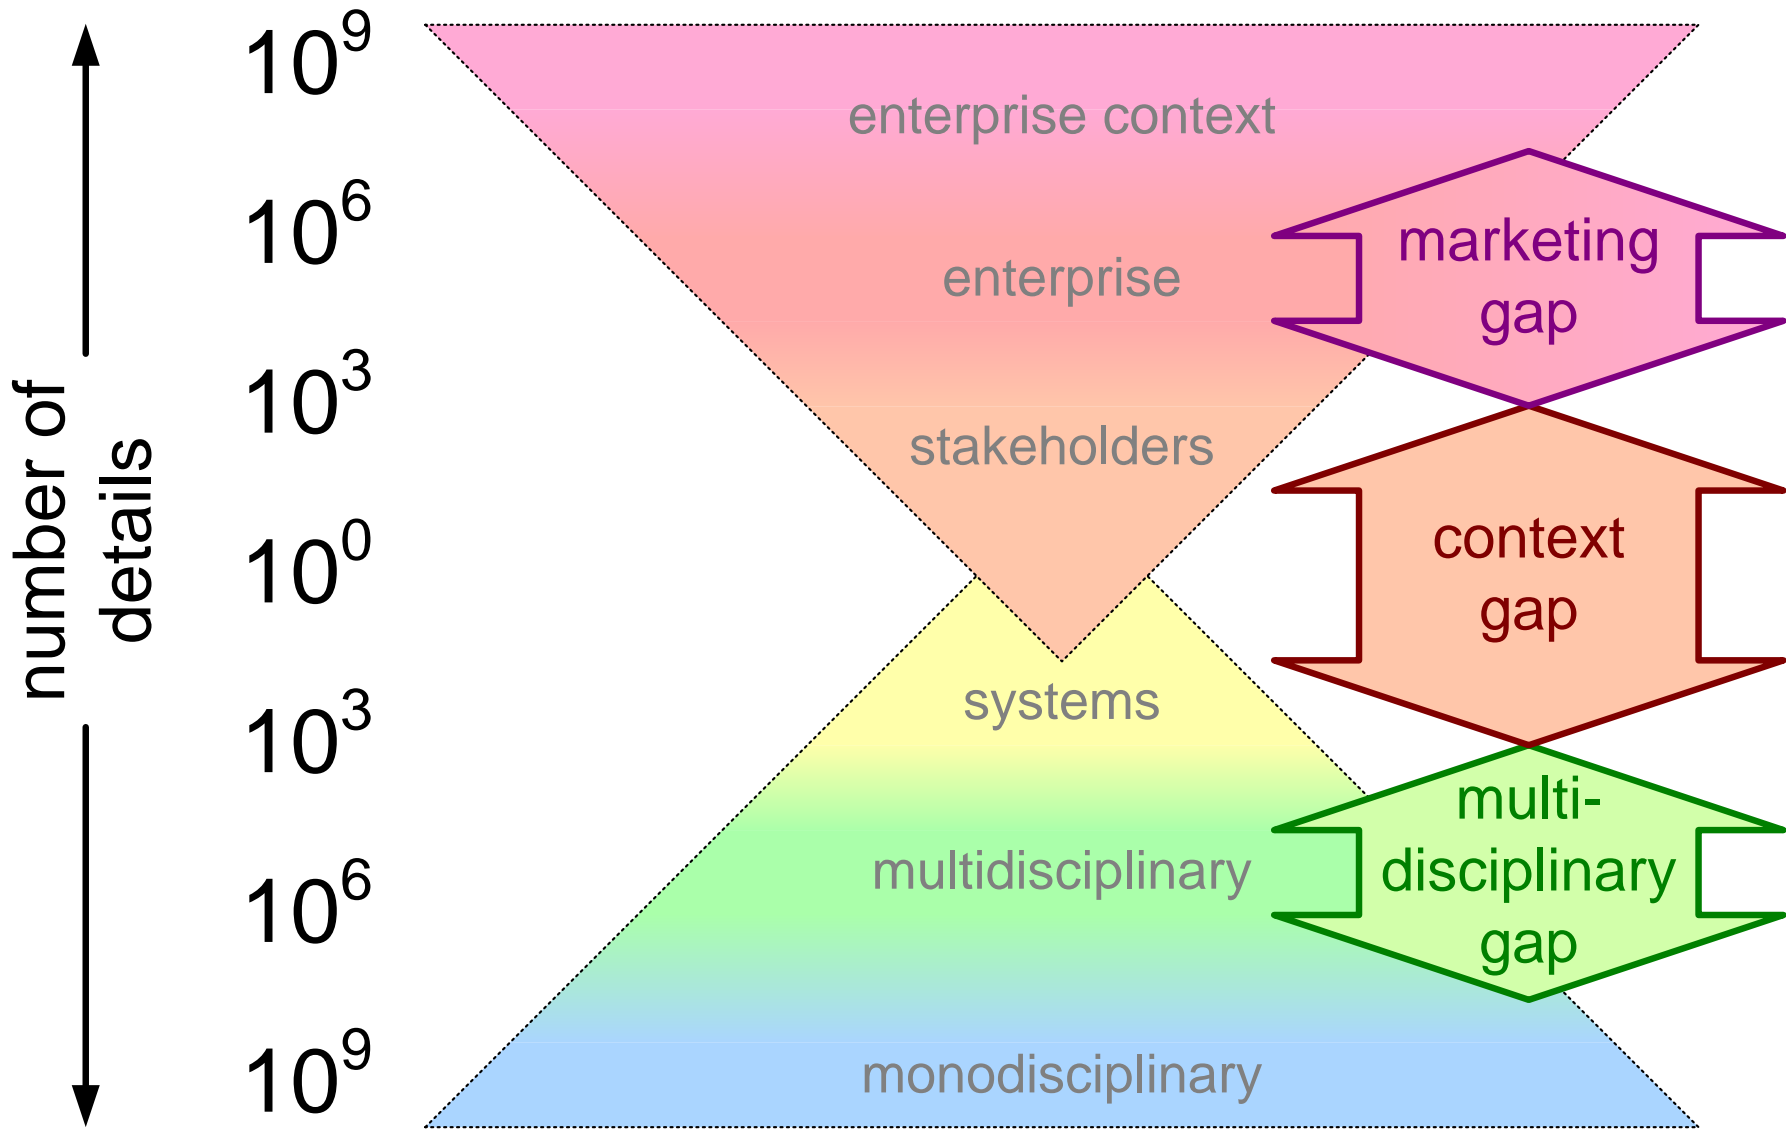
number of details

$10^9$

$10^6$

$10^3$

$10^0$

$10^3$

$10^6$

$10^9$

enterprise context

enterprise

stakeholders

systems

multidisciplinary

monodisciplinary

marketing gap

context gap

multi-disciplinary gap